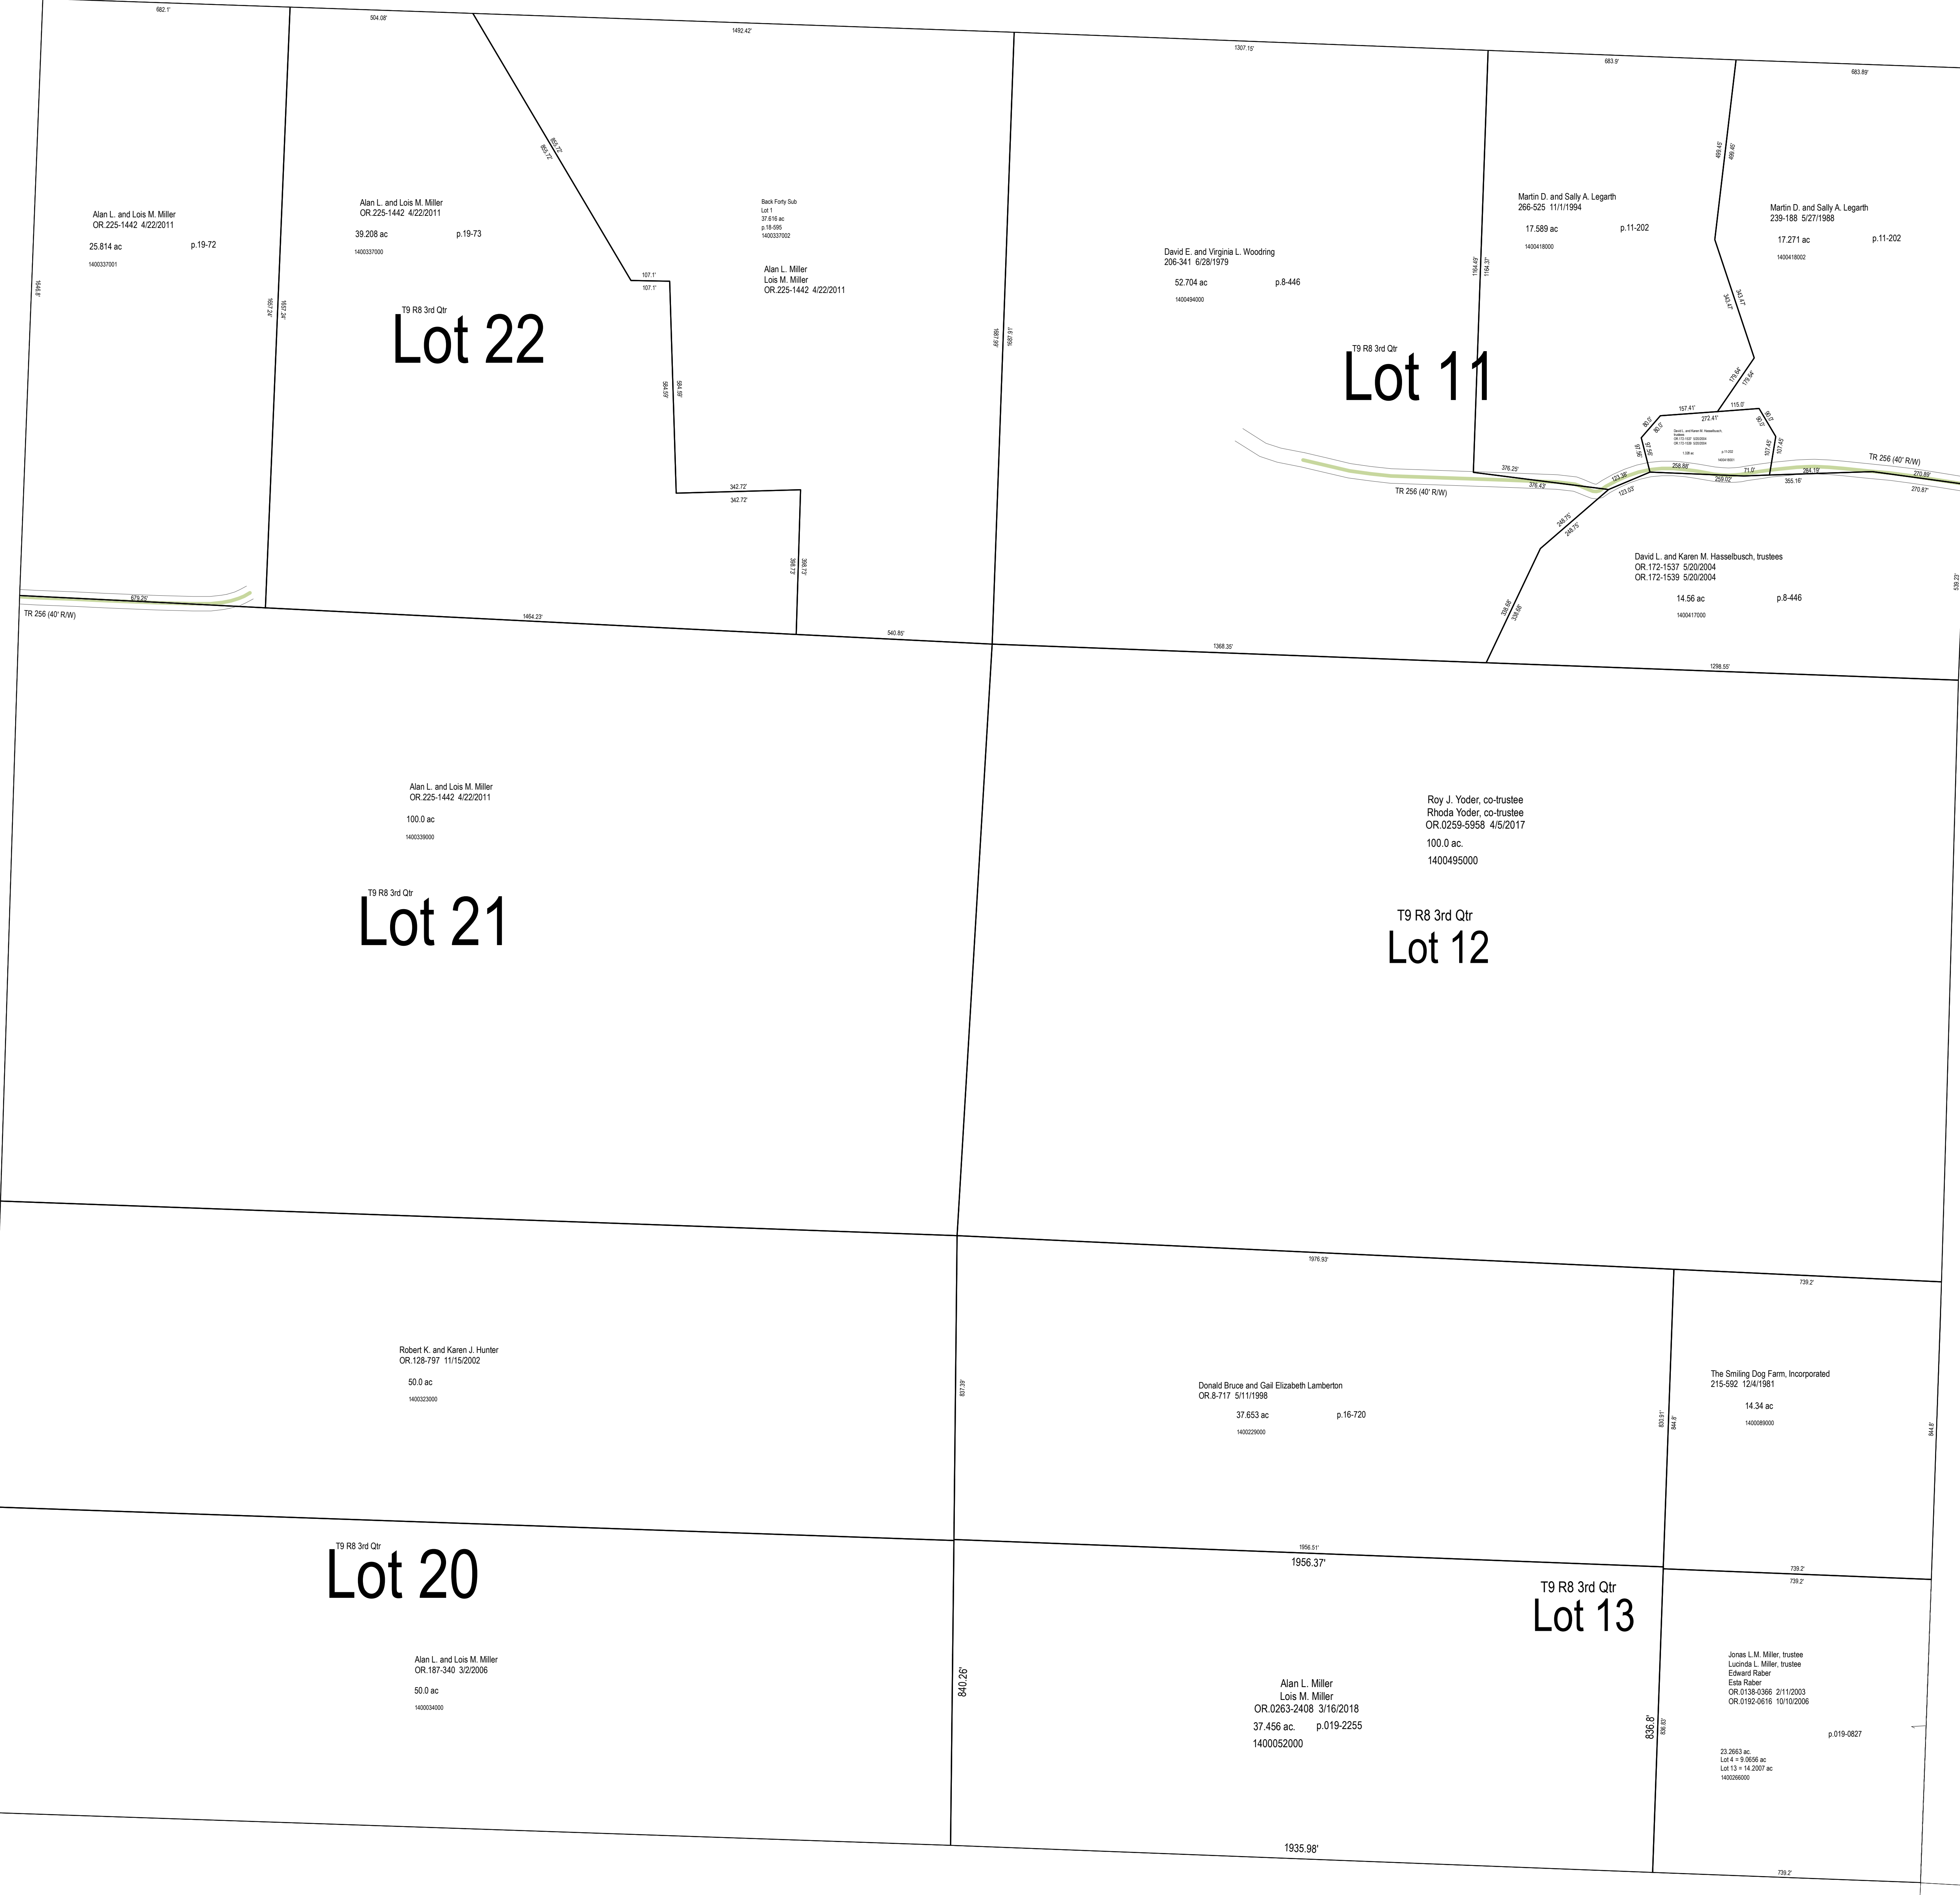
682.1'
504.08'
1492.42'
1307.15'
683.9'
683.89'

Alan L. and Lois M. Miller
OR.225-1442 4/22/2011
25.814 ac p.19-72
1400337001

1649.8'
1652.24'
1652.24'

Alan L. and Lois M. Miller
OR.225-1442 4/22/2011
39.208 ac p.19-73
1400337000

T9 R8 3rd Qtr
Lot 22

850.72'
850.72'

Back Forty Sub
Lot 1
37.616 ac
p.18-595
1400337002

Alan L. Miller
Lois M. Miller
OR.225-1442 4/22/2011

107.1'
107.1'
584.59'
584.59'
342.72'
342.72'
368.73'
368.73'

1688.91'
1688.91'

David E. and Virginia L. Woodring
206-341 6/28/1979
52.704 ac p.8-446
1400494000

T9 R8 3rd Qtr
Lot 11

1164.49'
1164.37'

Martin D. and Sally A. Legarth
266-525 11/1/1994
17.589 ac p.11-202
1400418000

459.45'
459.45'

Martin D. and Sally A. Legarth
239-188 5/27/1988
17.271 ac p.11-202
1400418002

343.47'
343.47'
179.64'
179.64'
157.41'
115.0'
272.41'
80.0'
80.0'
90.0'
90.0'
95.18'
95.18'
107.45'
107.45'
258.88'
259.02'
71.0'
284.19'
355.16'
123.36'
123.03'
376.25'
376.43'
TR 256 (40' R/W)
TR 256 (40' R/W)
270.89'
270.87'
249.75'
249.75'
338.68'
338.68'

David L. and Karen M. Hasselbusch, trustees
OR.172-1537 5/20/2004
OR.172-1539 5/20/2004
14.56 ac p.8-446
1400417000

539.23'

679.25'
TR 256 (40' R/W)
1464.23'
540.85'
1368.35'
1298.55'

Alan L. and Lois M. Miller
OR.225-1442 4/22/2011
100.0 ac
1400339000

T9 R8 3rd Qtr
Lot 21

Roy J. Yoder, co-trustee
Rhoda Yoder, co-trustee
OR.0259-5958 4/5/2017
100.0 ac.
1400495000

T9 R8 3rd Qtr
Lot 12

1976.93'
739.2'

Robert K. and Karen J. Hunter
OR.128-797 11/15/2002
50.0 ac
1400323000

837.39'

Donald Bruce and Gail Elizabeth Lamberton
OR.8-717 5/11/1998
37.653 ac p.16-720
1400229000

830.91'
844.8'

The Smiling Dog Farm, Incorporated
215-592 12/4/1981
14.34 ac
1400089000

844.8'

1956.51'
1956.37'
739.2'
739.2'

T9 R8 3rd Qtr
Lot 20

T9 R8 3rd Qtr
Lot 13

Alan L. and Lois M. Miller
OR.187-340 3/2/2006
50.0 ac
1400034000

840.26'

Alan L. Miller
Lois M. Miller
OR.0263-2408 3/16/2018
37.456 ac. p.019-2255
1400052000

836.8'
836.85'

Jonas L.M. Miller, trustee
Lucinda L. Miller, trustee
Edward Raber
Esta Raber
OR.0138-0366 2/11/2003
OR.0192-0616 10/10/2006

p.019-0827

23.2663 ac
Lot 4 = 9.0656 ac
Lot 13 = 14.2007 ac
1400266000

1935.98'
739.2'